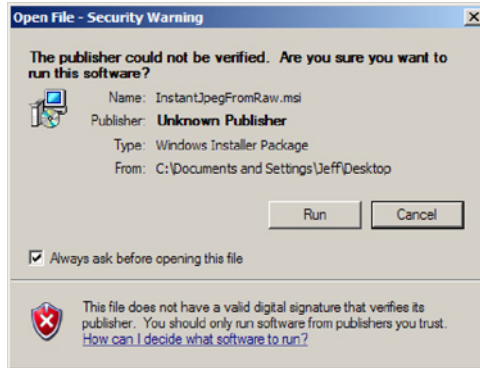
Open File - Security Warning

X

The publisher could not be verified. Are you sure you want to run this software?

Name: InstantJpegFromRaw.msi

Publisher: Unknown Publisher

Type: Windows Installer Package

From: C:\Documents and Settings\Jeff\Desktop

Run

Cancel

Always ask before opening this file

This file does not have a valid digital signature that verifies its publisher. You should only run software from publishers you trust. How can I decide what software to run?